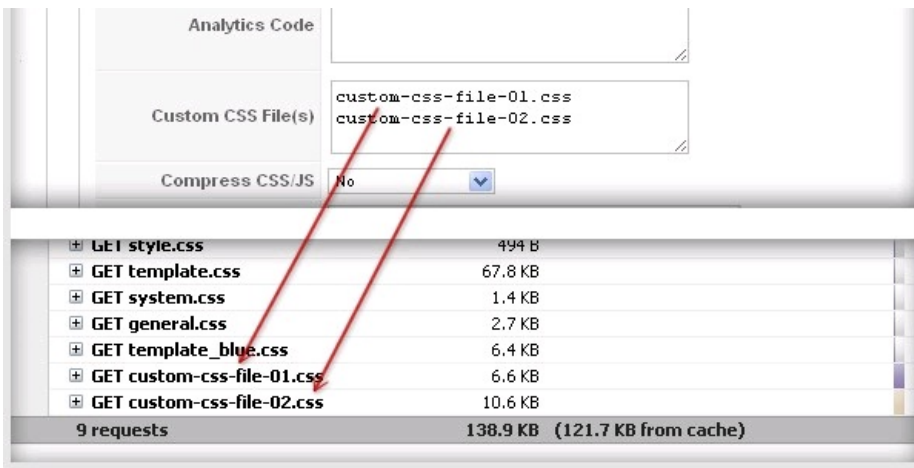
Analytics Code

Custom CSS File(s)
custom-css-file-01.css
custom-css-file-02.css

Compress CSS/JS
No

| | |
|---|---|
| GET style.css | 494 B |
| GET template.css | 67.8 KB |
| GET system.css | 1.4 KB |
| GET general.css | 2.7 KB |
| GET template_blue.css | 6.4 KB |
| GET custom-css-file-01.css | 6.6 KB |
| GET custom-css-file-02.css | 10.6 KB |
| 9 requests | 138.9 KB (121.7 KB from cache) |